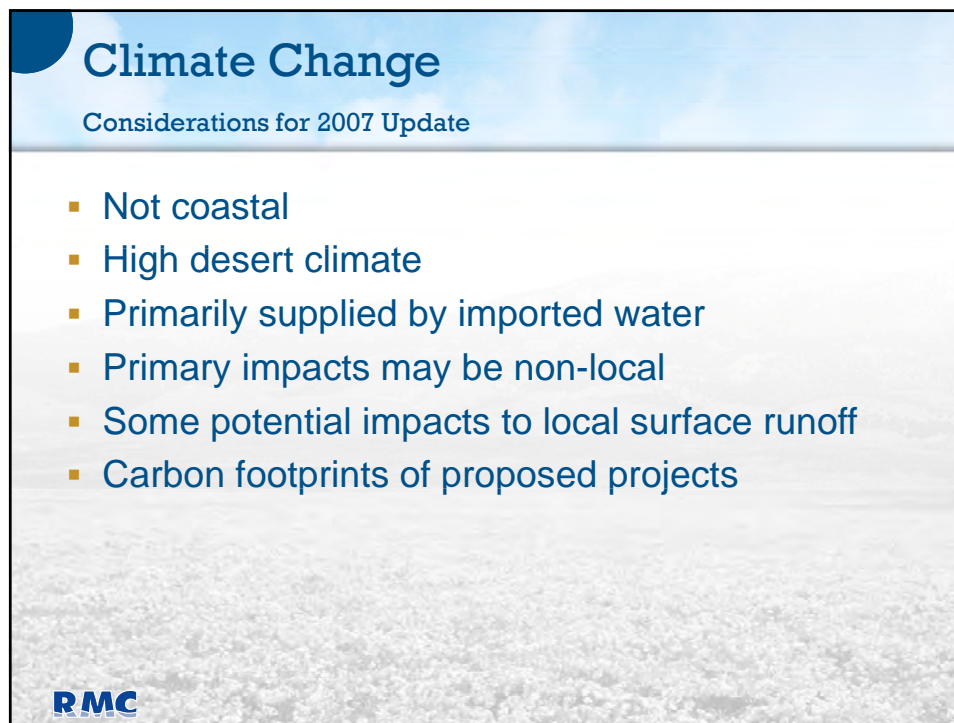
Climate Change

Considerations for 2007 Update

- Not coastal
- High desert climate
- Primarily supplied by imported water
- Primary impacts may be non-local
- Some potential impacts to local surface runoff
- Carbon footprints of proposed projects

RMC